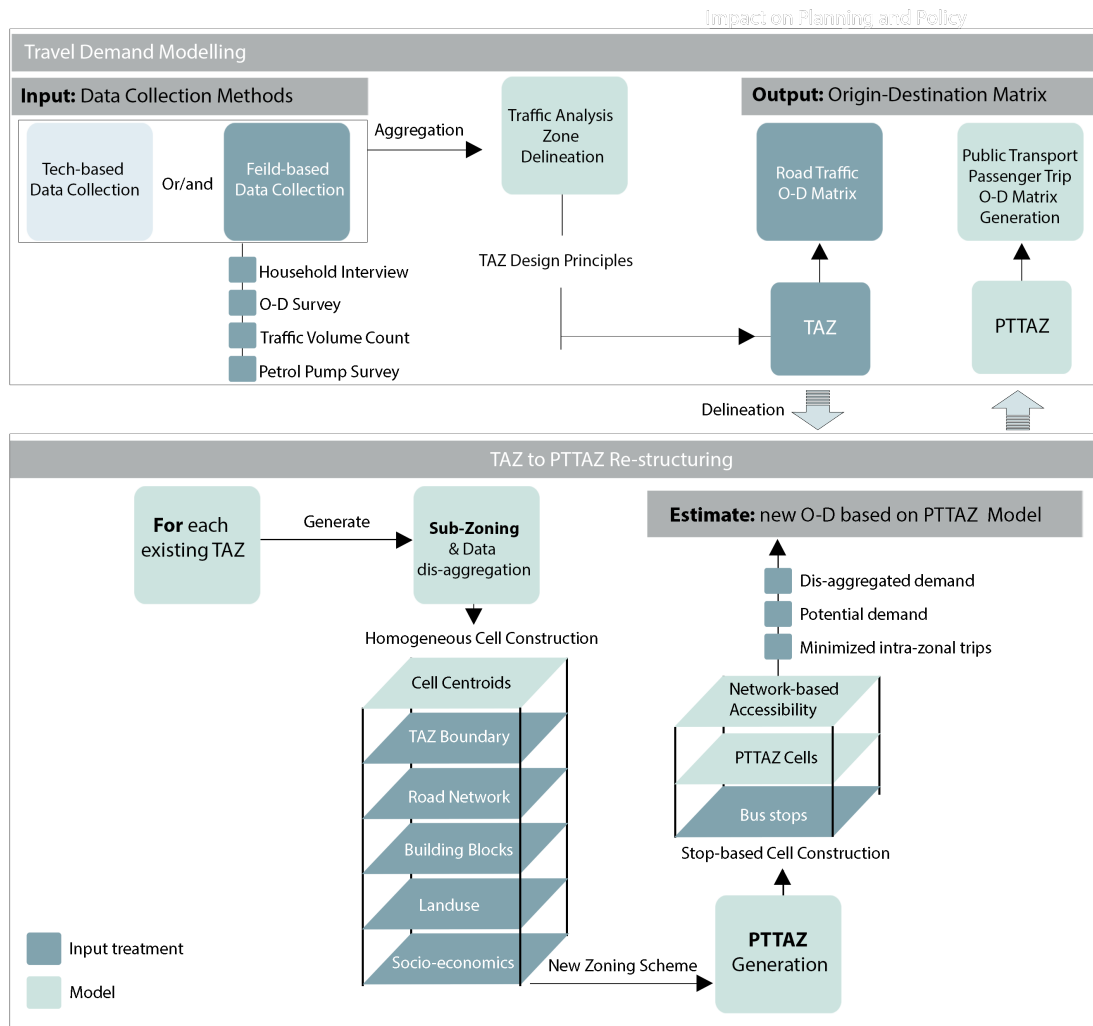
Impact on Planning and Policy

Travel Demand Modelling

Input: Data Collection Methods

Tech-based Data Collection

Or/and

Feild-based Data Collection

Household Interview

O-D Survey

Traffic Volume Count

Petrol Pump Survey

Aggregation

Traffic Analysis Zone Delineation

TAZ Design Principles

Output: Origin-Destination Matrix

Road Traffic O-D Matrix

TAZ

Public Transport Passenger Trip O-D Matrix Generation

PTTAZ

Delineation

TAZ to PTTAZ Re-structuring

For each existing TAZ

Generate

Sub-Zoning & Data dis-aggregation

Homogeneous Cell Construction

Cell Centroids

TAZ Boundary

Road Network

Building Blocks

Landuse

Socio-economics

New Zoning Scheme

PTTAZ Generation

Estimate: new O-D based on PTTAZ Model

Dis-aggregated demand

Potential demand

Minimized intra-zonal trips

Network-based Accessibility

PTTAZ Cells

Bus stops

Stop-based Cell Construction

Input treatment

Model